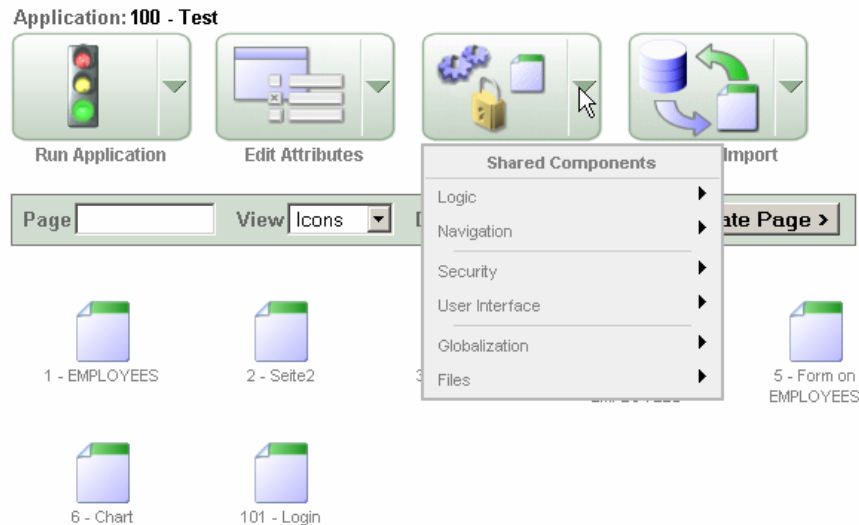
Application: 100 - Test

Run Application

Edit Attributes

Import

Shared Components

Logic

Navigation

Security

User Interface

Globalization

Files

Page

View Icons

ate Page >

1 - EMPLOYEES

2 - Seite2

5 - Form on EMPLOYEES

6 - Chart

101 - Login